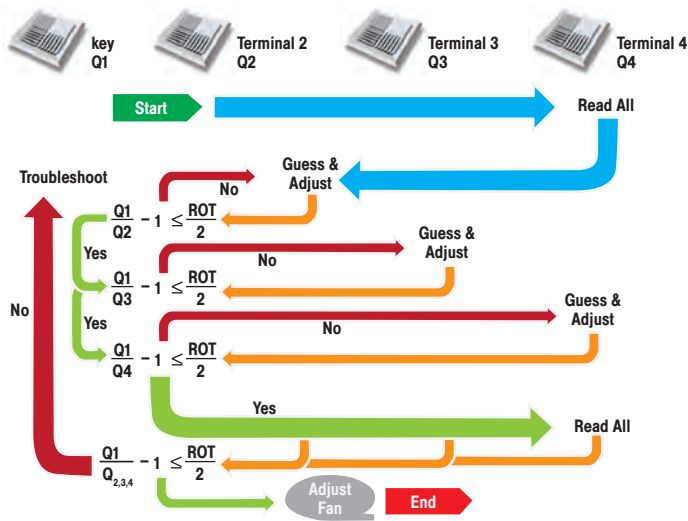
key Q1

Terminal 2 Q2

Terminal 3 Q3

Terminal 4 Q4

Start

Read All

Guess & Adjust

Troubleshoot

No

$\frac{Q1}{Q2} - 1 \leq \frac{ROT}{2}$

Yes

No

Guess & Adjust

$\frac{Q1}{Q3} - 1 \leq \frac{ROT}{2}$

No

Yes

Guess & Adjust

No

$\frac{Q1}{Q4} - 1 \leq \frac{ROT}{2}$

Yes

Read All

$\frac{Q1}{Q_{2,3,4}} - 1 \leq \frac{ROT}{2}$

Adjust Fan

End